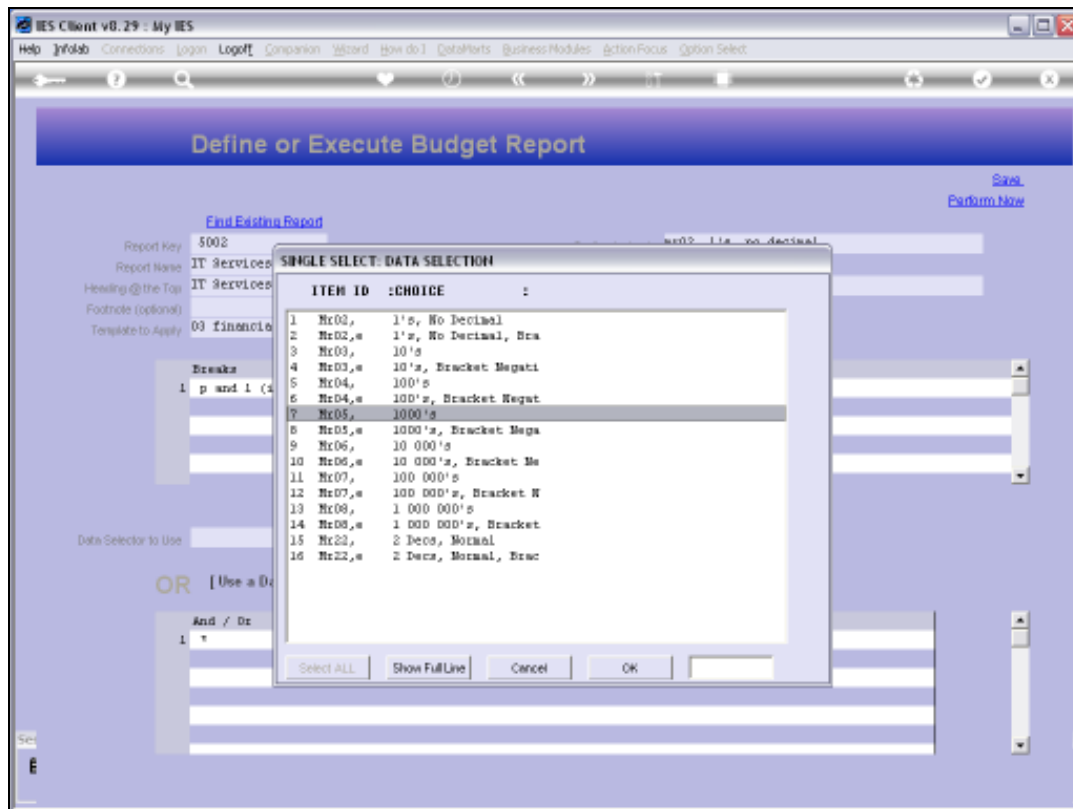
IES Client v8.29 : My IES

Help Infolab Connections Logon Logoff Companion Wizard How do I DataMarts Business Modules Action Focus Option Select

Define or Execute Budget Report

Save
Perform Now

Find Existing Report

Report Key 5002
Report Name IT Services
Heading @ the Top IT Services
Footnote (optional)
Template to Apply 03 financia

mr02 l's no decimal

Breaks
1 p and l (i

Data Selector to Use

OR [Use a Da

And / Or
1 *

SINGLE SELECT: DATA SELECTION

ITEM ID :CHOICE :

| | | |
|---|---|---|
| 1 | Mr02, | 1's, No Decimal |
| 2 | Mr02,e | 1's, No Decimal, Bra |
| 3 | Mr03, | 10's |
| 4 | Mr03,e | 10's, Bracket Negati |
| 5 | Mr04, | 100's |
| 6 | Mr04,e | 100's, Bracket Negat |
| 7 | Mr05, | 1000's |
| 8 | Mr05,e | 1000's, Bracket Nega |
| 9 | Mr06, | 10 000's |
| 10 | Mr06,e | 10 000's, Bracket Ne |
| 11 | Mr07, | 100 000's |
| 12 | Mr07,e | 100 000's, Bracket N |
| 13 | Mr08, | 1 000 000's |
| 14 | Mr08,e | 1 000 000's, Bracket |
| 15 | Mr22, | 2 Decs, Normal |
| 16 | Mr22,e | 2 Decs, Normal, Brac |

Select ALL Show Full Line Cancel OK

Se
E